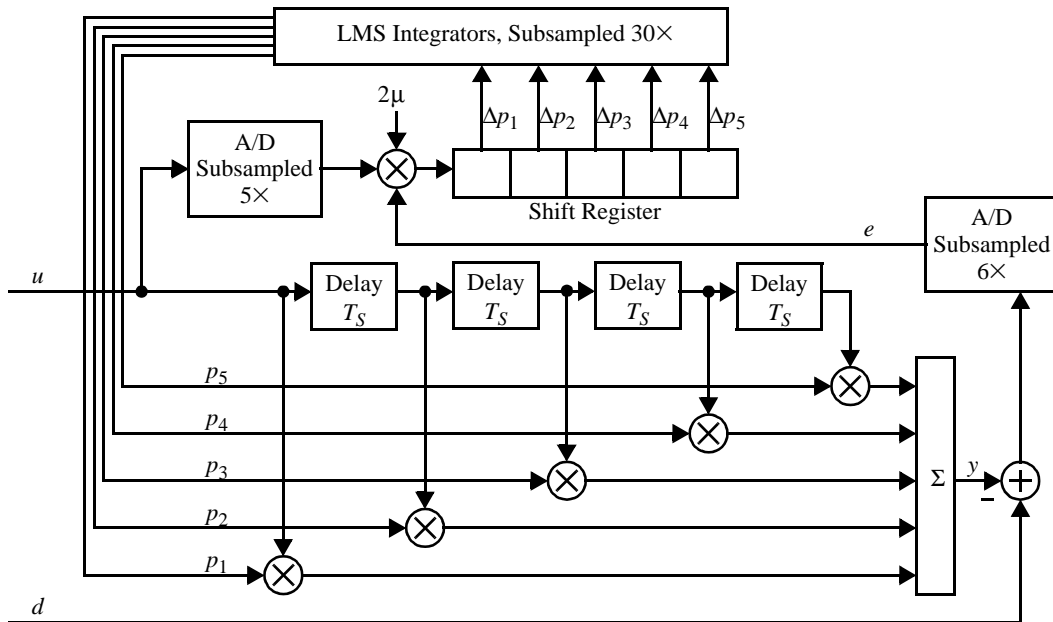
LMS Integrators, Subsampled 30×

$2\mu$

$\Delta p_1$ $\Delta p_2$ $\Delta p_3$ $\Delta p_4$ $\Delta p_5$

A/D Subsampled 5×

Shift Register

$e$

A/D Subsampled 6×

$u$

Delay $T_S$

Delay $T_S$

Delay $T_S$

Delay $T_S$

$p_5$

$p_4$

$p_3$

$p_2$

$p_1$

$\Sigma$

$y$

$-$

$d$